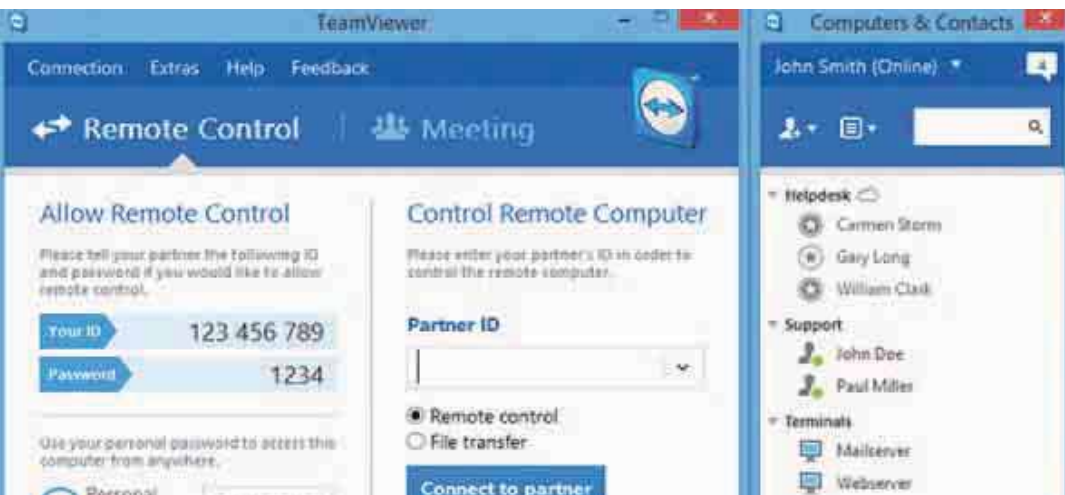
TeamViewer

Connection Extras Help Feedback

Remote Control | Meeting

Allow Remote Control

Please tell your partner the following ID and password if you would like to allow remote control.

Your ID 123 456 789

Password 1234

Use your personal password to access this computer from anywhere.

Personal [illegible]

Control Remote Computer

Please enter your partner's ID in order to control the remote computer.

Partner ID

Remote control

File transfer

Connect to partner

Computers & Contacts

John Smith (Online)

Helpdesk

Carmen Storm

Gary Long

William Clark

Support

John Doe

Paul Miller

Terminals

Mailserver

Webserver